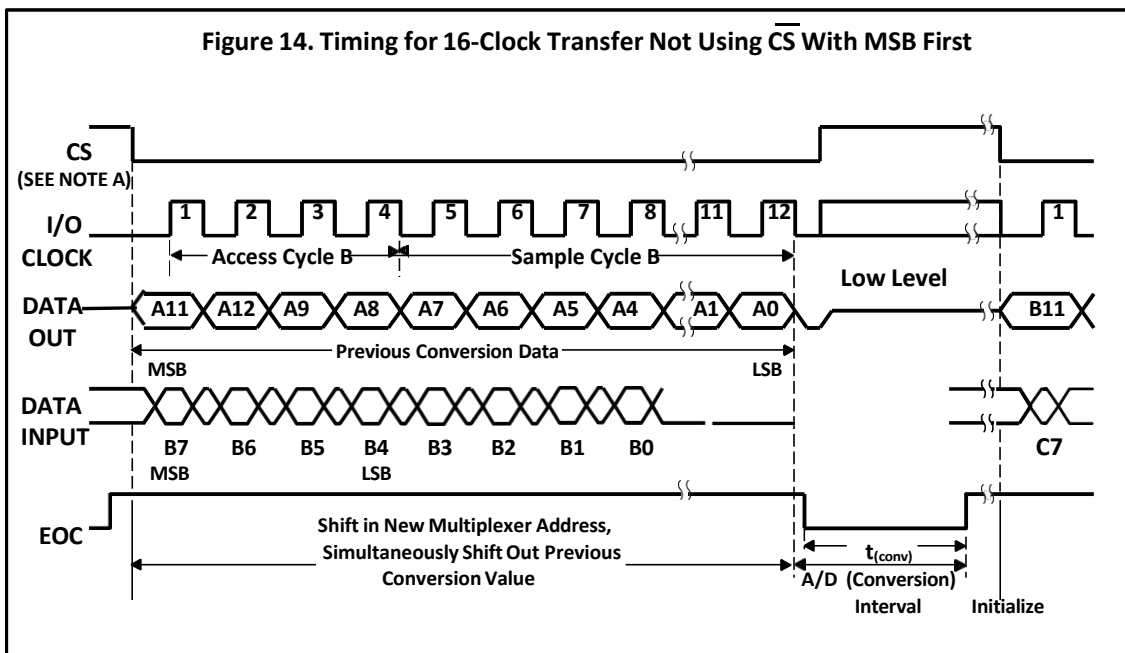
Figure 14. Timing for 16-Clock Transfer Not Using $\overline{CS}$ With MSB First

CS
(SEE NOTE A)

I/O
CLOCK

1 2 3 4 5 6 7 8 11 12 1

Access Cycle B

Sample Cycle B

Low Level

DATA
OUT

A11 A12 A9 A8 A7 A6 A5 A4 A1 A0 B11

Previous Conversion Data

MSB

LSB

DATA
INPUT

B7 B6 B5 B4 B3 B2 B1 B0 C7

MSB

LSB

EOC

Shift in New Multiplexer Address, Simultaneously Shift Out Previous Conversion Value

$t_{(conv)}$

A/D (Conversion) Interval

Initialize